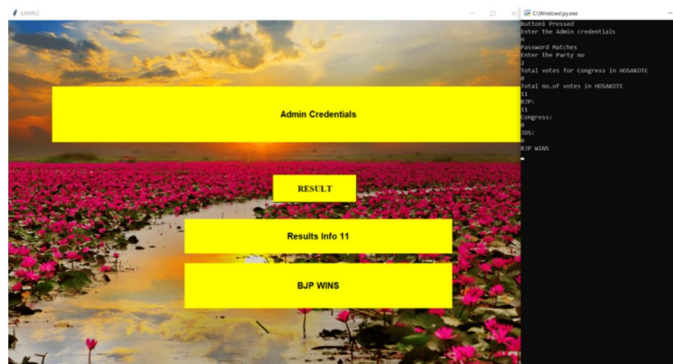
Sample2

Admin Credentials

RESULT

Results Info 11

BJP WINS

C:\Windows\py.exe

Button1 Pressed
Enter the Admin credentials
H
Password Matches
Enter the Party no
2
Total votes for Congress in HOSAKOTE
0
Total no.of votes in HOSAKOTE
11
BJP:
11
Congress:
0
JDS:
0
BJP WINS